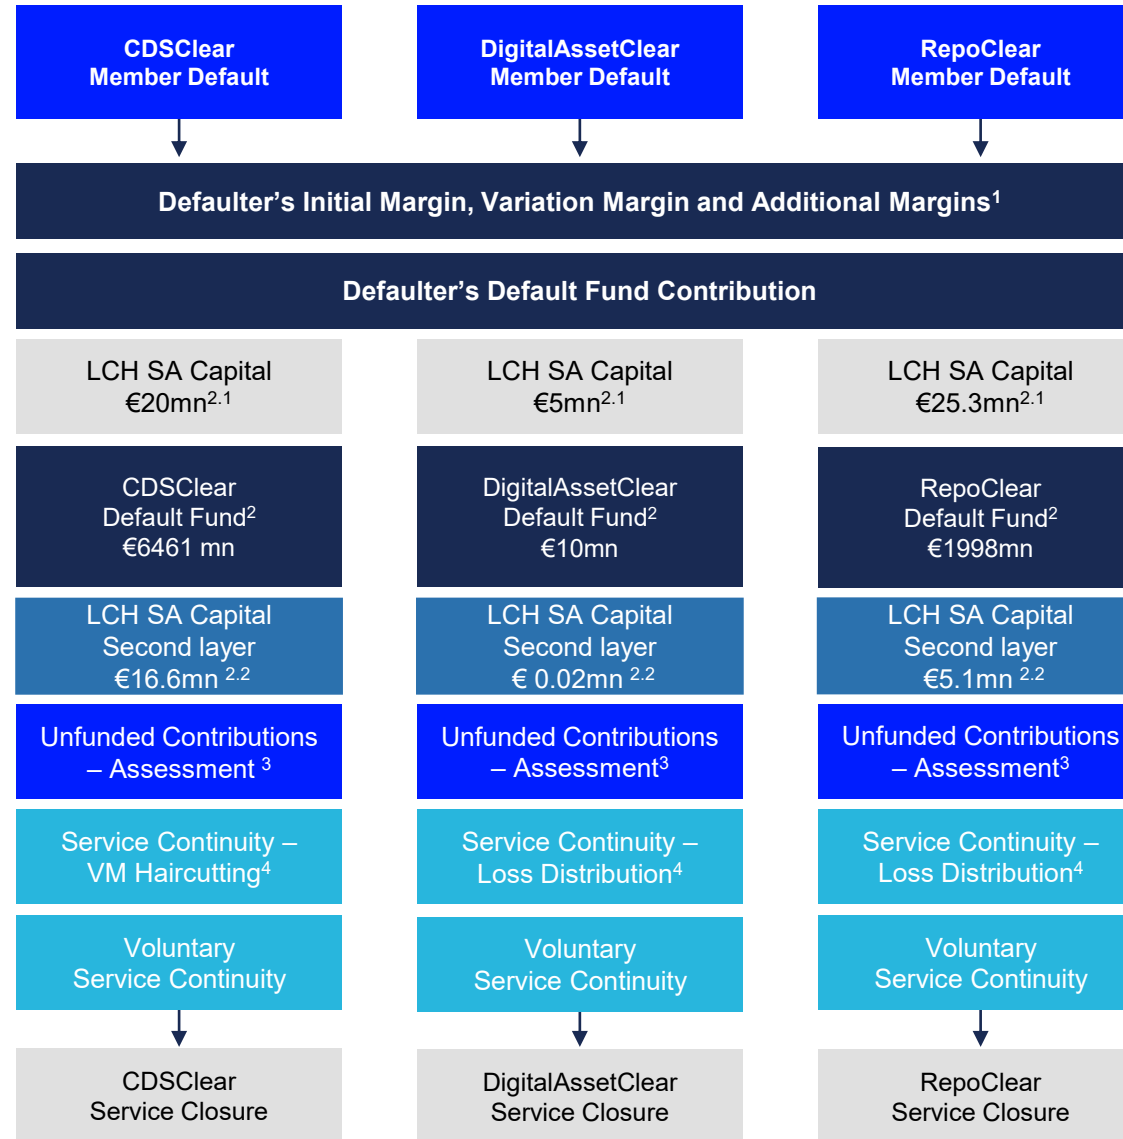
CDSClear Member Default

DigitalAssetClear Member Default

RepoClear Member Default

Defaulter's Initial Margin, Variation Margin and Additional Margins$^1$

Defaulter's Default Fund Contribution

LCH SA Capital €20mn$^{2.1}$

LCH SA Capital €5mn$^{2.1}$

LCH SA Capital €25.3mn$^{2.1}$

CDSClear Default Fund$^2$ €6461 mn

DigitalAssetClear Default Fund$^2$ €10mn

RepoClear Default Fund$^2$ €1998mn

LCH SA Capital Second layer €16.6mn $^{2.2}$

LCH SA Capital Second layer € 0.02mn $^{2.2}$

LCH SA Capital Second layer €5.1mn $^{2.2}$

Unfunded Contributions – Assessment $^3$

Unfunded Contributions – Assessment$^3$

Unfunded Contributions – Assessment$^3$

Service Continuity – VM Haircutting$^4$

Service Continuity – Loss Distribution$^4$

Service Continuity – Loss Distribution$^4$

Voluntary Service Continuity

Voluntary Service Continuity

Voluntary Service Continuity

CDSClear Service Closure

DigitalAssetClear Service Closure

RepoClear Service Closure